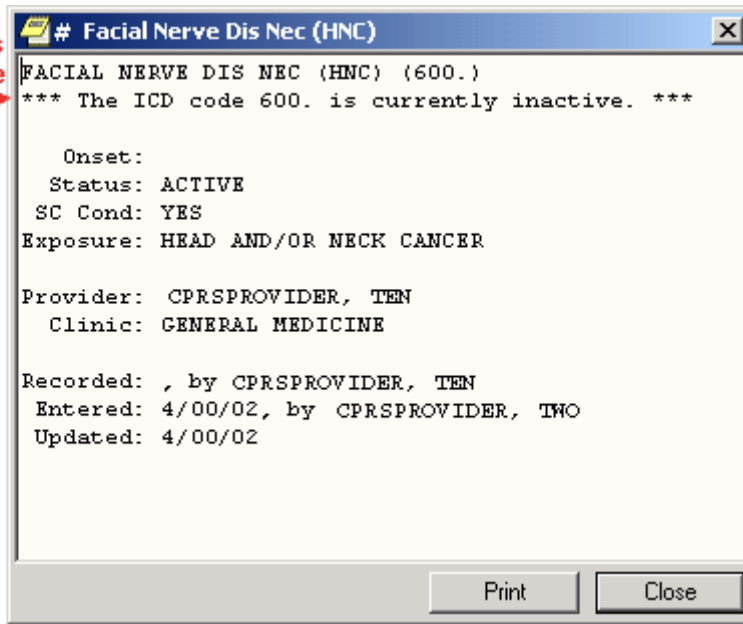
# Facial Nerve Dis Nec (HNC)

FACIAL NERVE DIS NEC (HNC) (600.)
*** The ICD code 600. is currently inactive. ***

Onset:
Status: ACTIVE
SC Cond: YES
Exposure: HEAD AND/OR NECK CANCER

Provider: CPRSPROVIDER, TEN
Clinic: GENERAL MEDICINE

Recorded: , by CPRSPROVIDER, TEN
Entered: 4/00/02, by CPRSPROVIDER, TWO
Updated: 4/00/02

Print
Close